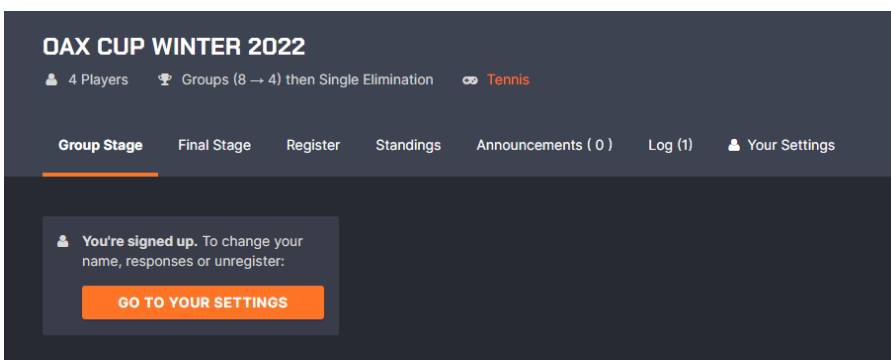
OAX CUP WINTER 2022

4 Players Groups (8 → 4) then Single Elimination Tennis

Group Stage Final Stage Register Standings Announcements ( 0 ) Log (1) Your Settings

You're signed up. To change your name, responses or unregister:

GO TO YOUR SETTINGS